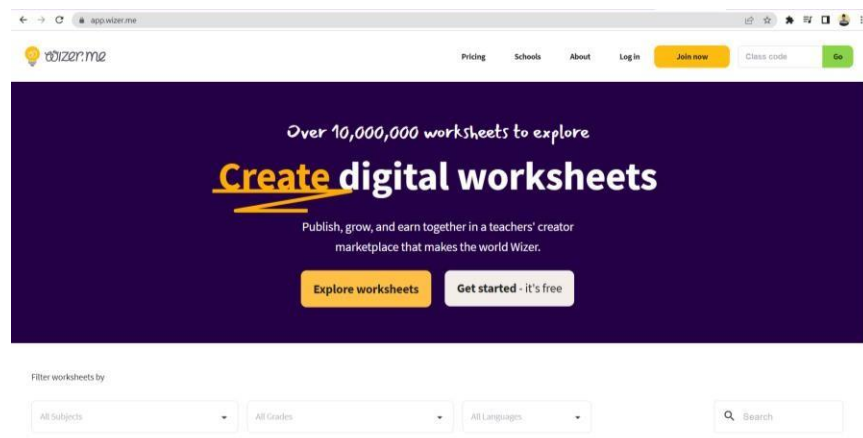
app.wizer.me

wizer.me

Pricing Schools About Log in Join now Class code Go

Over 10,000,000 worksheets to explore

Create digital worksheets

Publish, grow, and earn together in a teachers' creator marketplace that makes the world Wizer.

Explore worksheets

Get started - it's free

Filter worksheets by

All Subjects

All Grades

All Languages

Search